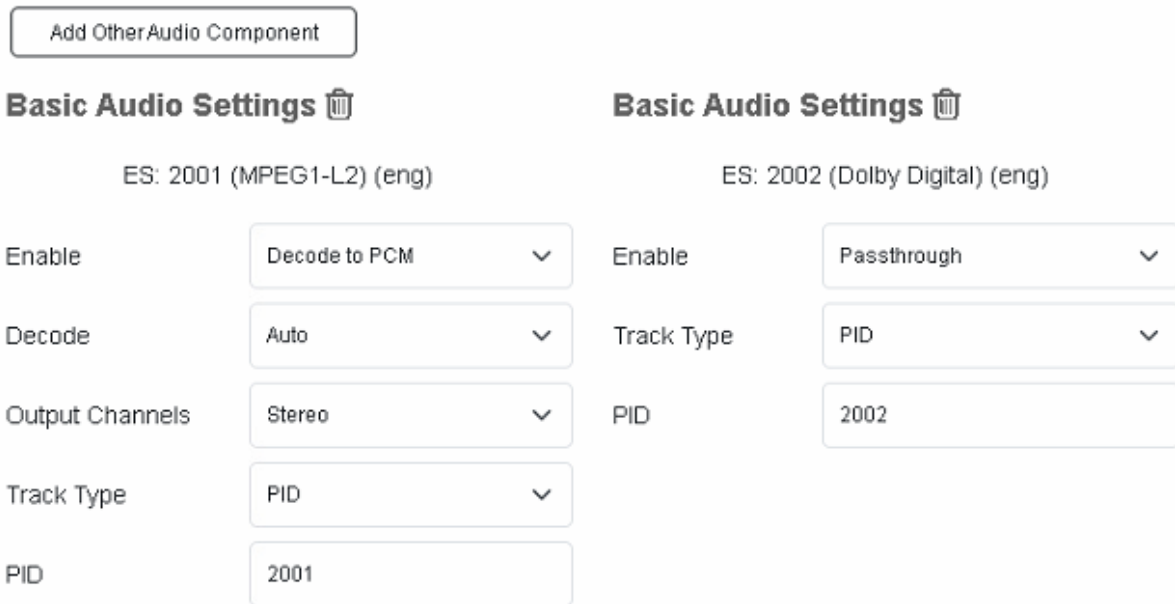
Add Other Audio Component

Basic Audio Settings

ES: 2001 (MPEG1-L2) (eng)

Enable
Decode to PCM

Decode
Auto

Output Channels
Stereo

Track Type
PID

PID
2001

Basic Audio Settings

ES: 2002 (Dolby Digital) (eng)

Enable
Passthrough

Track Type
PID

PID
2002